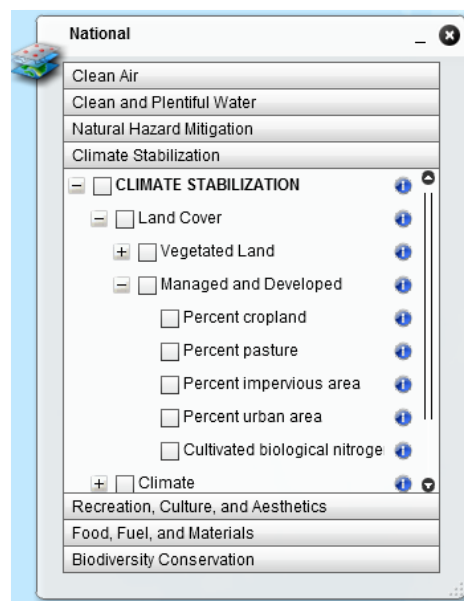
National

Clean Air
Clean and Plentiful Water
Natural Hazard Mitigation
Climate Stabilization

CLIMATE STABILIZATION
Land Cover
Vegetated Land
Managed and Developed
Percent cropland
Percent pasture
Percent impervious area
Percent urban area
Cultivated biological nitroge
Climate

Recreation, Culture, and Aesthetics
Food, Fuel, and Materials
Biodiversity Conservation